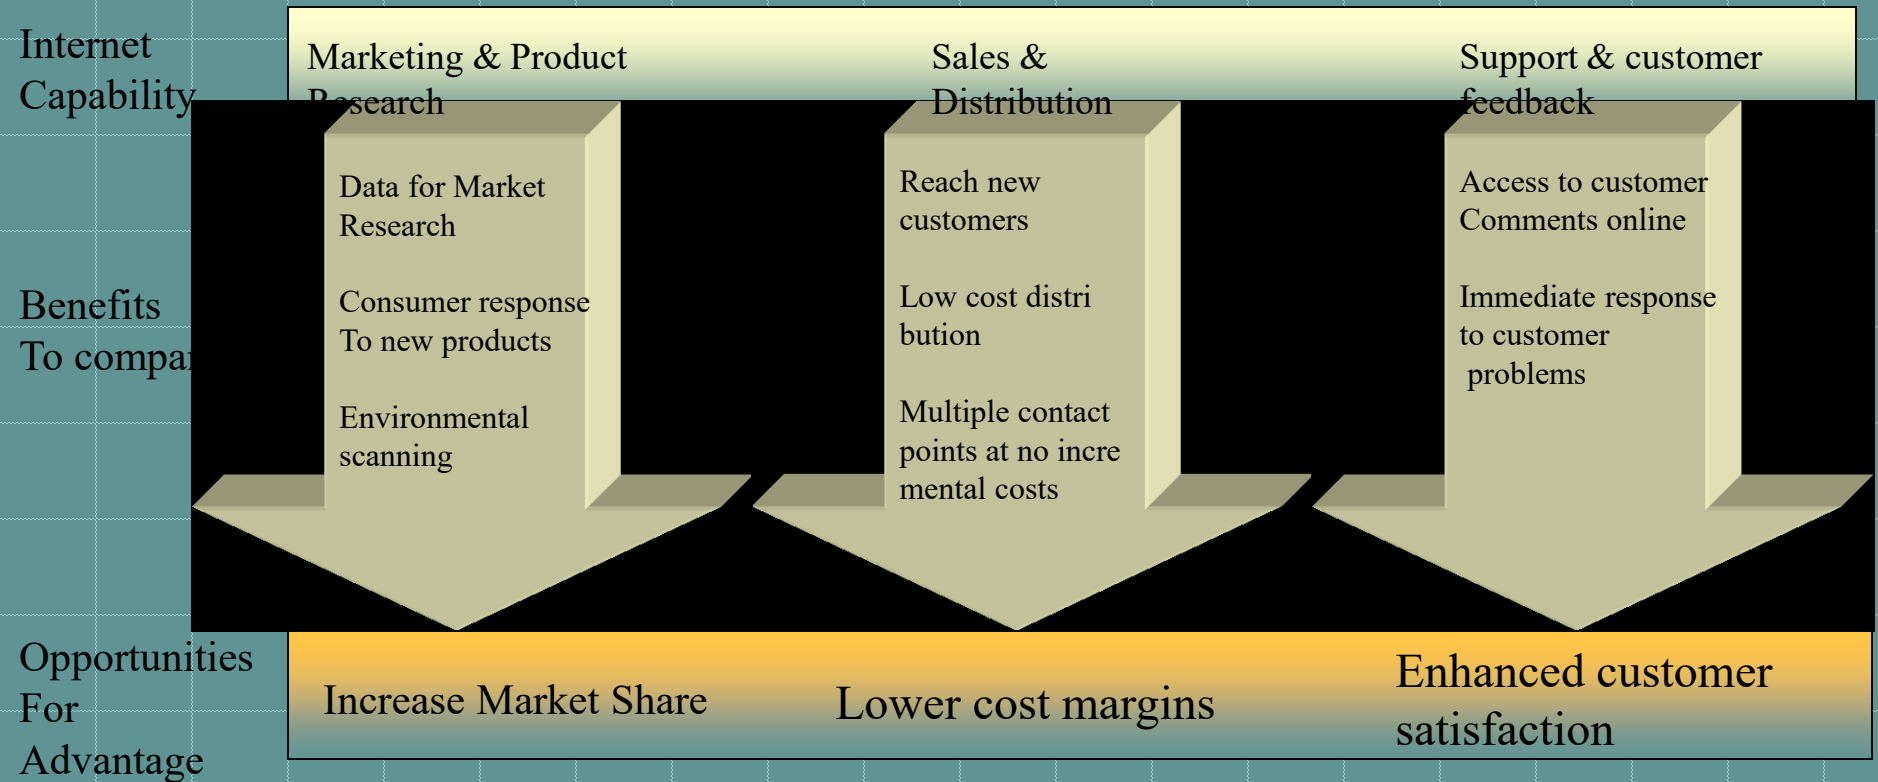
Internet Capability

Marketing & Product Research

Sales & Distribution

Support & customer feedback

Benefits To compa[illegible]

Data for Market Research

Consumer response To new products

Environmental scanning

Reach new customers

Low cost distri bution

Multiple contact points at no incre mental costs

Access to customer Comments online

Immediate response to customer problems

Opportunities For Advantage

Increase Market Share

Lower cost margins

Enhanced customer satisfaction